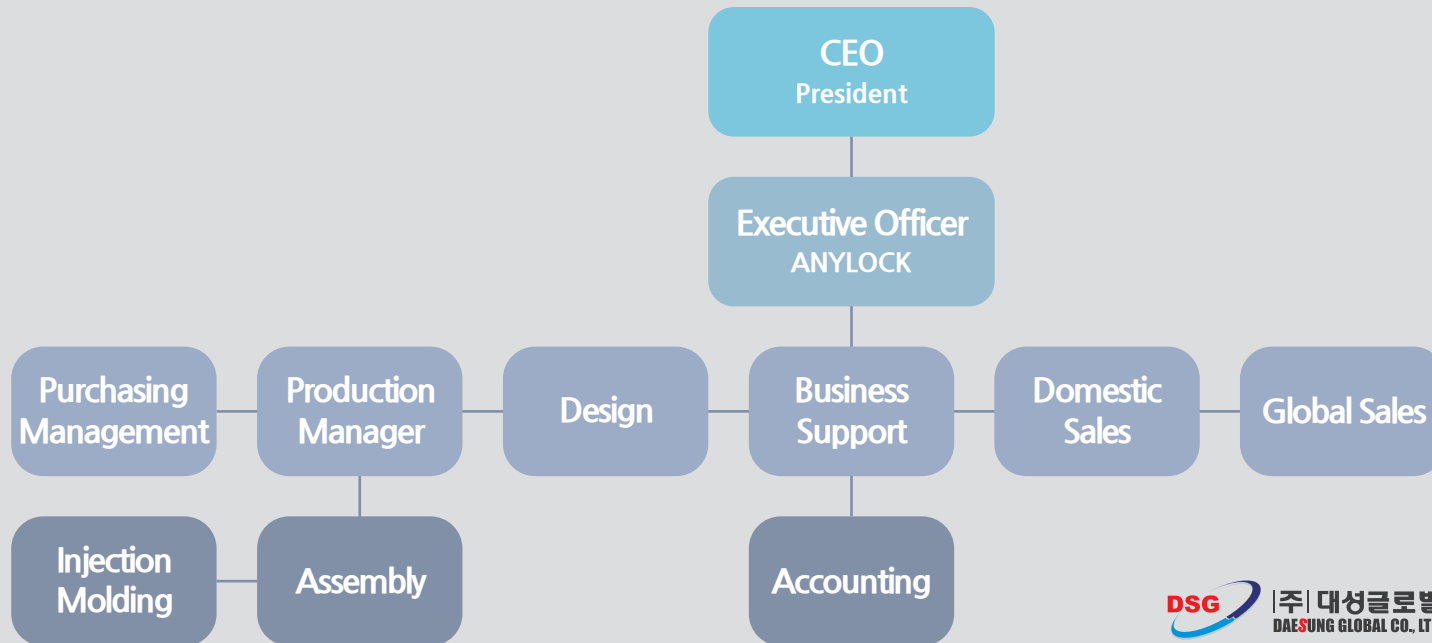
CEO
President

Executive Officer
ANYLOCK

Purchasing Management

Production Manager

Design

Business Support

Domestic Sales

Global Sales

Injection Molding

Assembly

Accounting

DSG |주| 대성글로벌
DAESUNG GLOBAL CO., LT